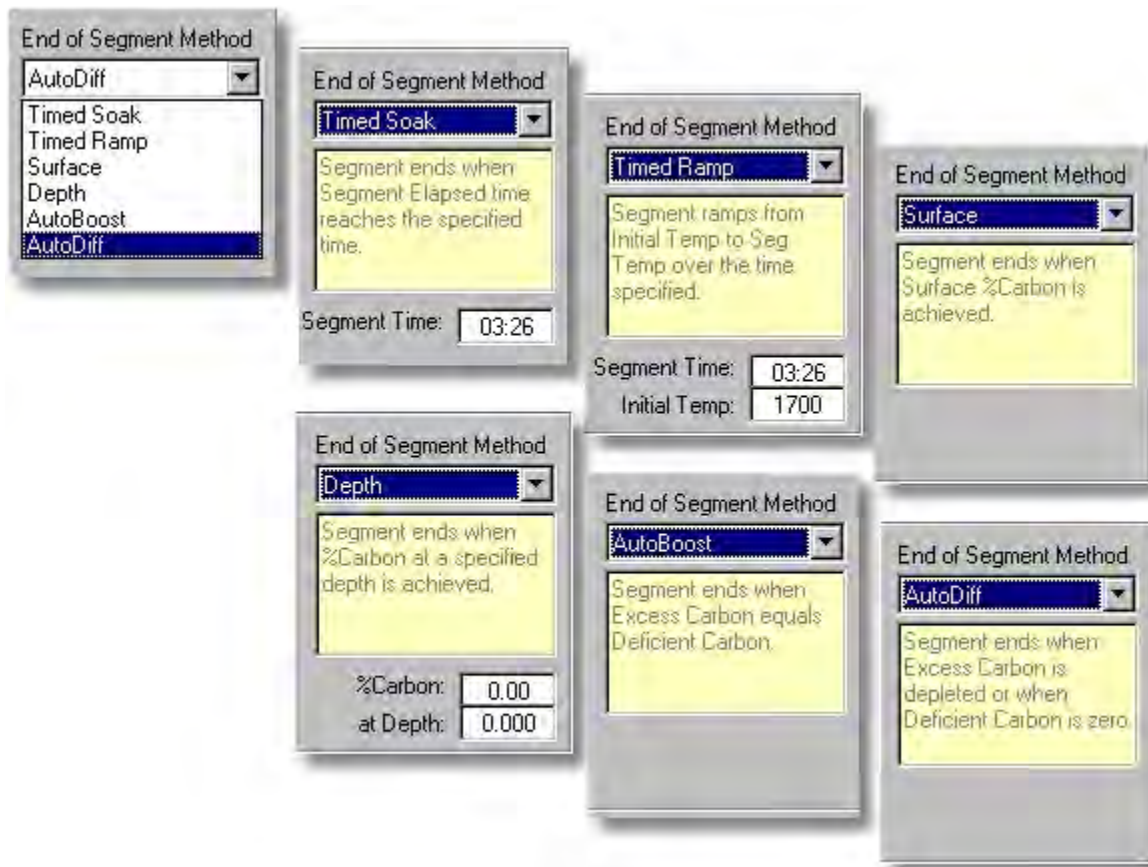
End of Segment Method
AutoDiff
Timed Soak
Timed Ramp
Surface
Depth
AutoBoost
AutoDiff

End of Segment Method
Timed Soak
Segment ends when Segment Elapsed time reaches the specified time.
Segment Time: 03:26

End of Segment Method
Timed Ramp
Segment ramps from Initial Temp to Seg Temp over the time specified.
Segment Time: 03:26
Initial Temp: 1700

End of Segment Method
Surface
Segment ends when Surface %Carbon is achieved.

End of Segment Method
Depth
Segment ends when %Carbon at a specified depth is achieved.
%Carbon: 0.00
at Depth: 0.000

End of Segment Method
AutoBoost
Segment ends when Excess Carbon equals Deficient Carbon.

End of Segment Method
AutoDiff
Segment ends when Excess Carbon is depleted or when Deficient Carbon is zero.